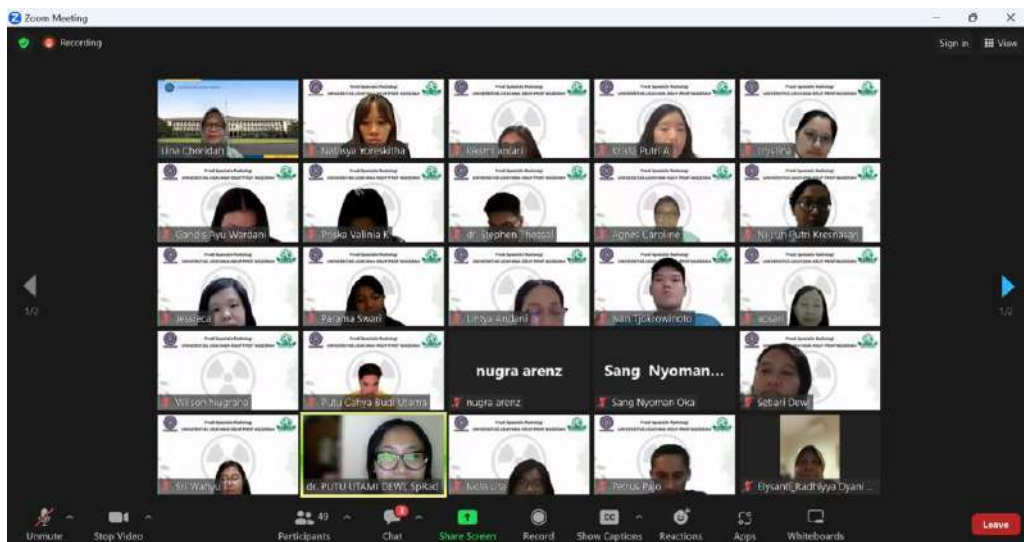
Zoom Meeting

Recording

Sign in View

Lina Choridah
Natasya Yoreskitha
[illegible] Lantari
Krista Putri A
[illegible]

Gandis Ayu Wardani
Priska Valinia K
dr. Stephen Thessal
Agnes Caroline
Ni Luh Putri Kresnasari

Jessieca
Parama Swari
Lisya Andani
Nan Tjokrowinoto
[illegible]

Wilson Nugroho
Putu Cahya Budi Utama
nugra arenz
nugra arenz
Sang Nyoman...
Sang Nyoman Oka
Setiari Dewi

Sri Wahyu
dr. PUTU UTAMI DEWI, SpRad
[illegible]
Petrus Pajo
Elysanti Radhiyya Dyani ...

1/2
1/2

Unmute
Stop Video
49
Participants
Chat
Share Screen
Record
Show Captions
Reactions
Apps
Whiteboards
Leave